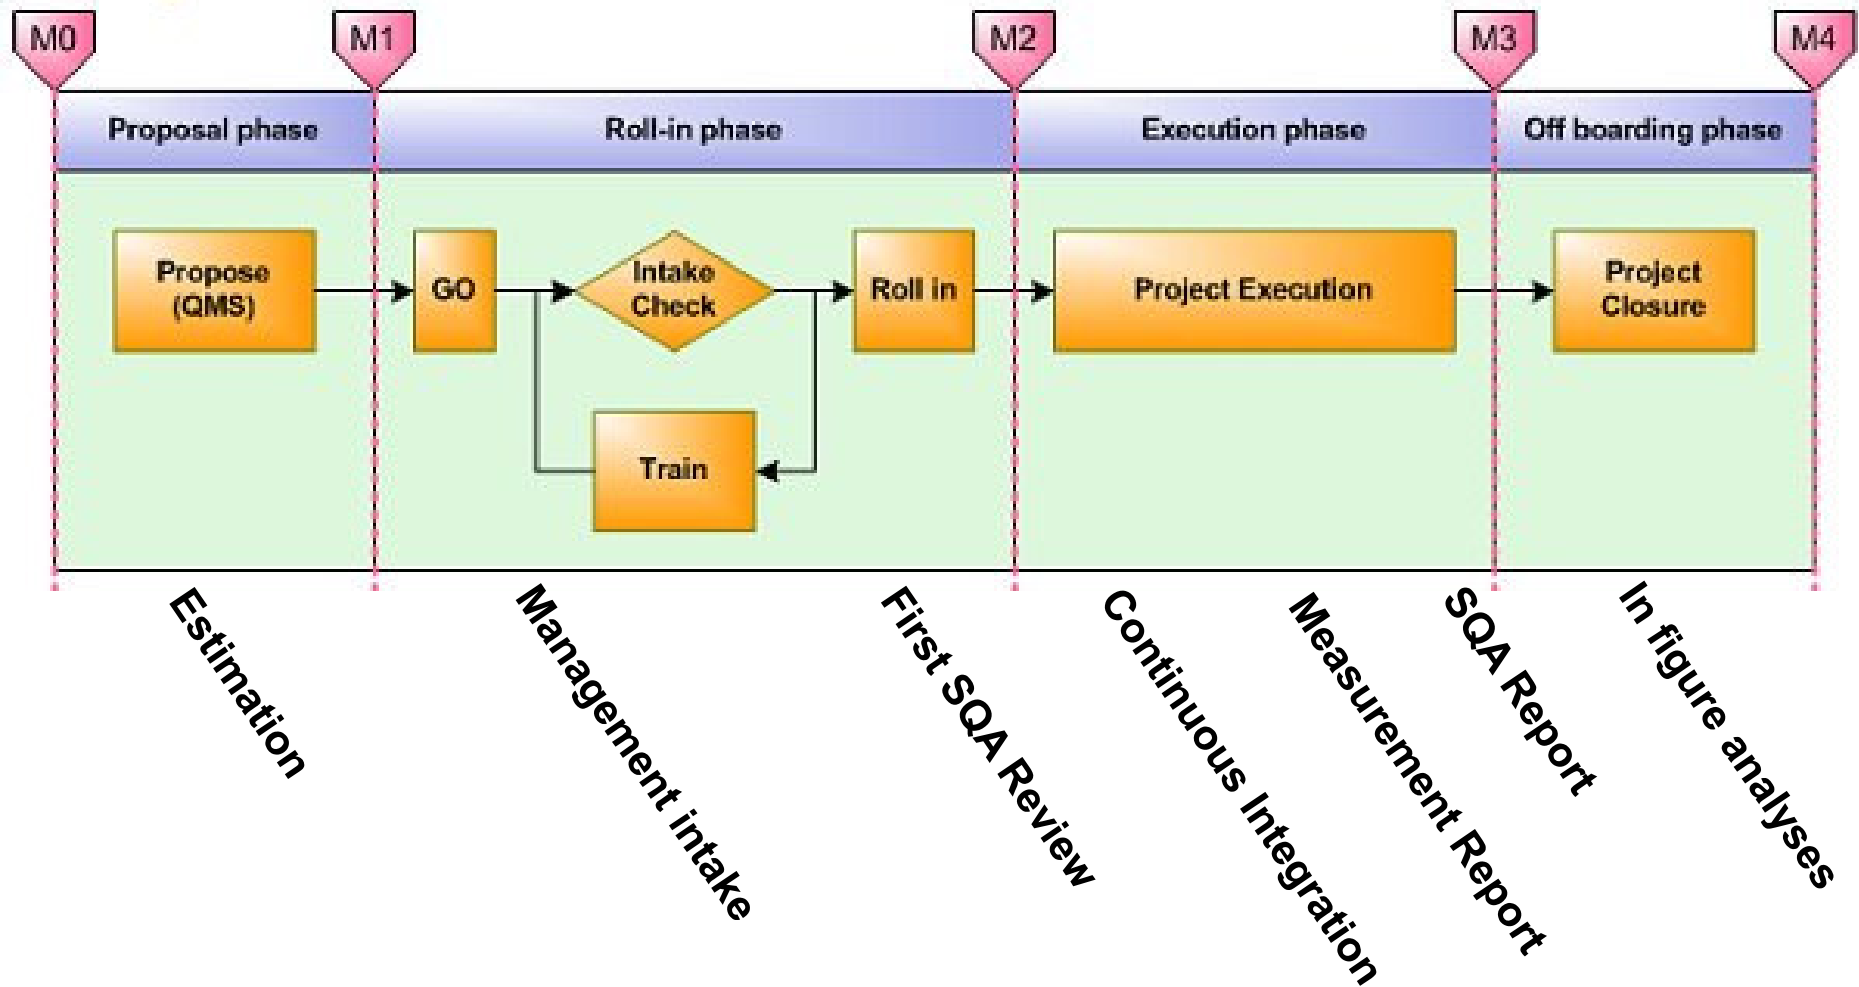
M0 M1 M2 M3 M4

Proposal phase

Roll-in phase

Execution phase

Off boarding phase

Propose (QMS)

GO

Intake Check

Roll in

Train

Project Execution

Project Closure

Estimation

Management intake

First SQA Review

Continuous Integration

Measurement Report

SQA Report

In figure analyses